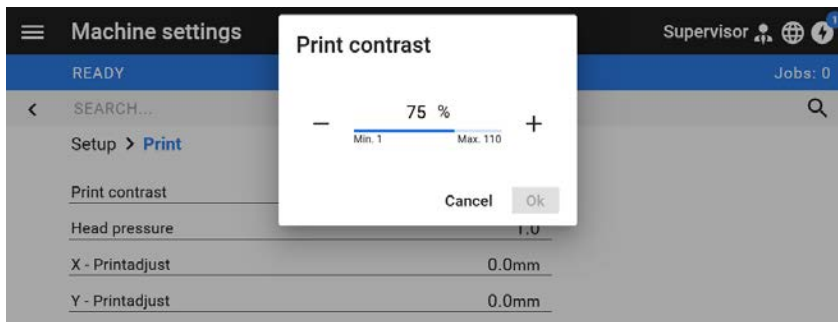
Machine settings

Supervisor

READY

Jobs: 0

SEARCH...

Setup > Print

Print contrast

Head pressure

1.0

X - Printadjust

0.0mm

Y - Printadjust

0.0mm

Print contrast

—

75 %

Min. 1

Max. 110

+

Cancel

Ok